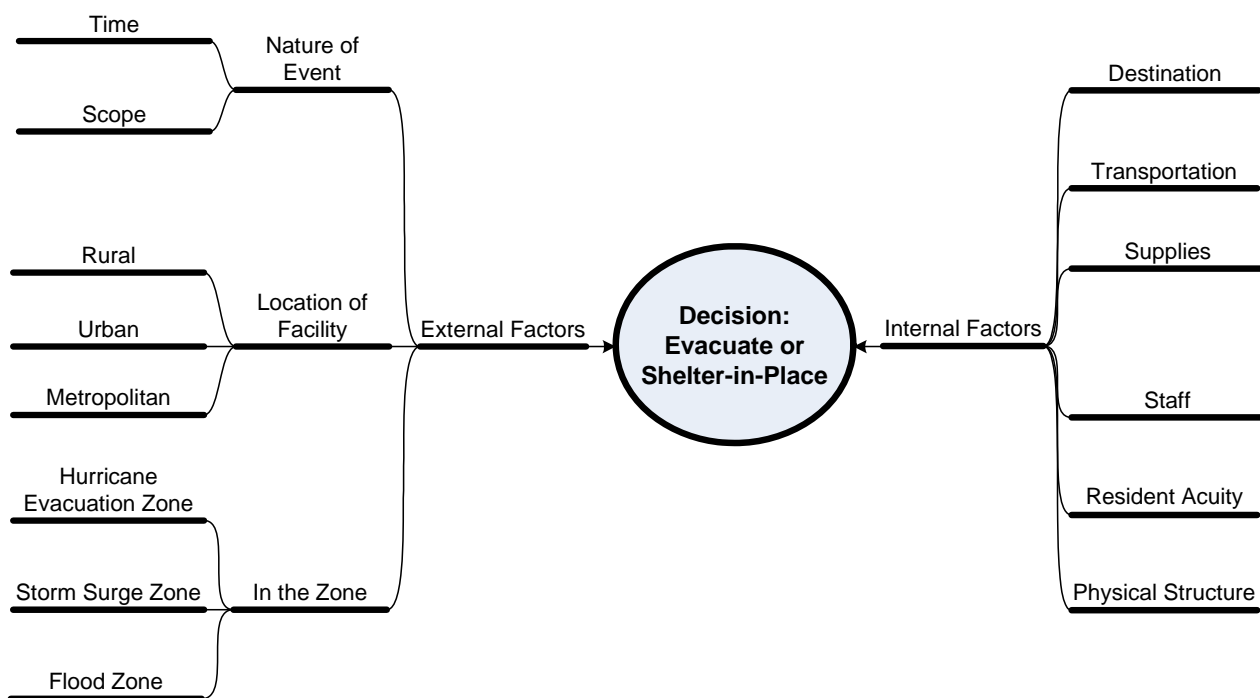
Time

Nature of Event

Scope

Rural

Location of Facility

Urban

Metropolitan

Hurricane Evacuation Zone

Storm Surge Zone

In the Zone

Flood Zone

External Factors

**Decision: Evacuate or Shelter-in-Place**

Internal Factors

Destination

Transportation

Supplies

Staff

Resident Acuity

Physical Structure